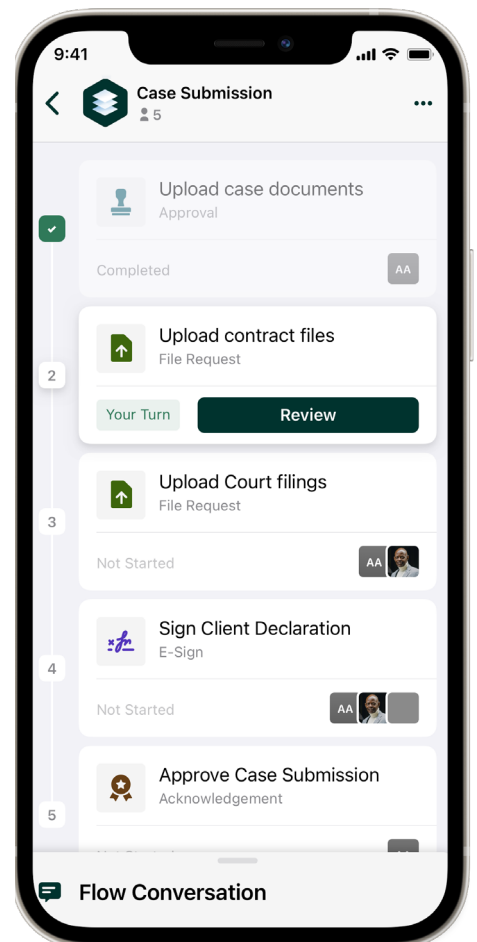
9:41

Case Submission
5

Upload case documents
Approval
Completed
AA

2
Upload contract files
File Request
Your Turn
Review

3
Upload Court filings
File Request
Not Started
AA

4
Sign Client Declaration
E-Sign
Not Started
AA

5
Approve Case Submission
Acknowledgement
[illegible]

Flow Conversation